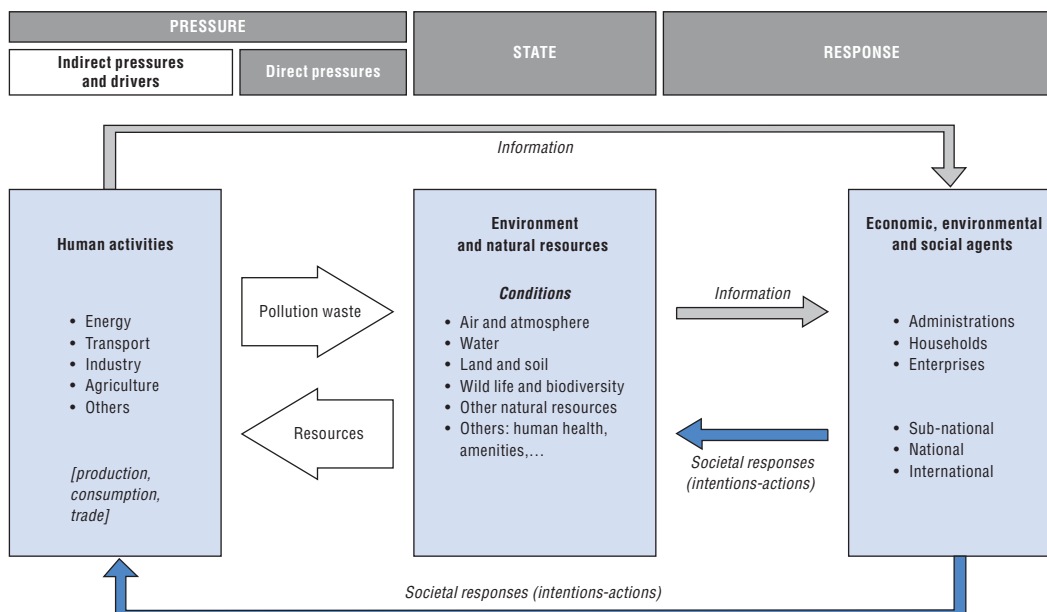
PRESSURE

Indirect pressures and drivers

Direct pressures

STATE

RESPONSE

Information

Human activities

• Energy
• Transport
• Industry
• Agriculture
• Others

[production, consumption, trade]

Pollution waste

Resources

Environment and natural resources

Conditions

• Air and atmosphere
• Water
• Land and soil
• Wild life and biodiversity
• Other natural resources
• Others: human health, amenities,…

Information

Societal responses (intentions-actions)

Economic, environmental and social agents

• Administrations
• Households
• Enterprises

• Sub-national
• National
• International

Societal responses (intentions-actions)